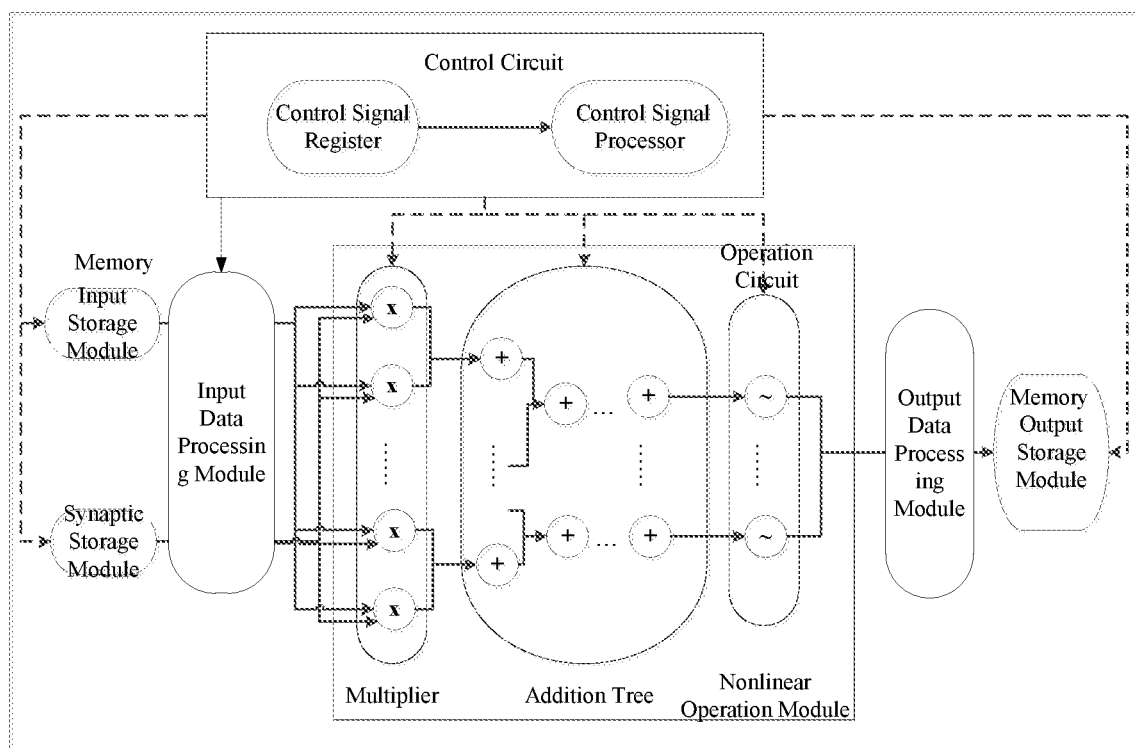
Control Circuit

Control Signal Register

Control Signal Processor

Memory

Input Storage Module

Input Data Processing Module

Synaptic Storage Module

Operation Circuit

x

x

x

x

+

+

+

+

+

+

+

…

…

~

~

Output Data Processing Module

Memory Output Storage Module

Multiplier

Addition Tree

Nonlinear Operation Module